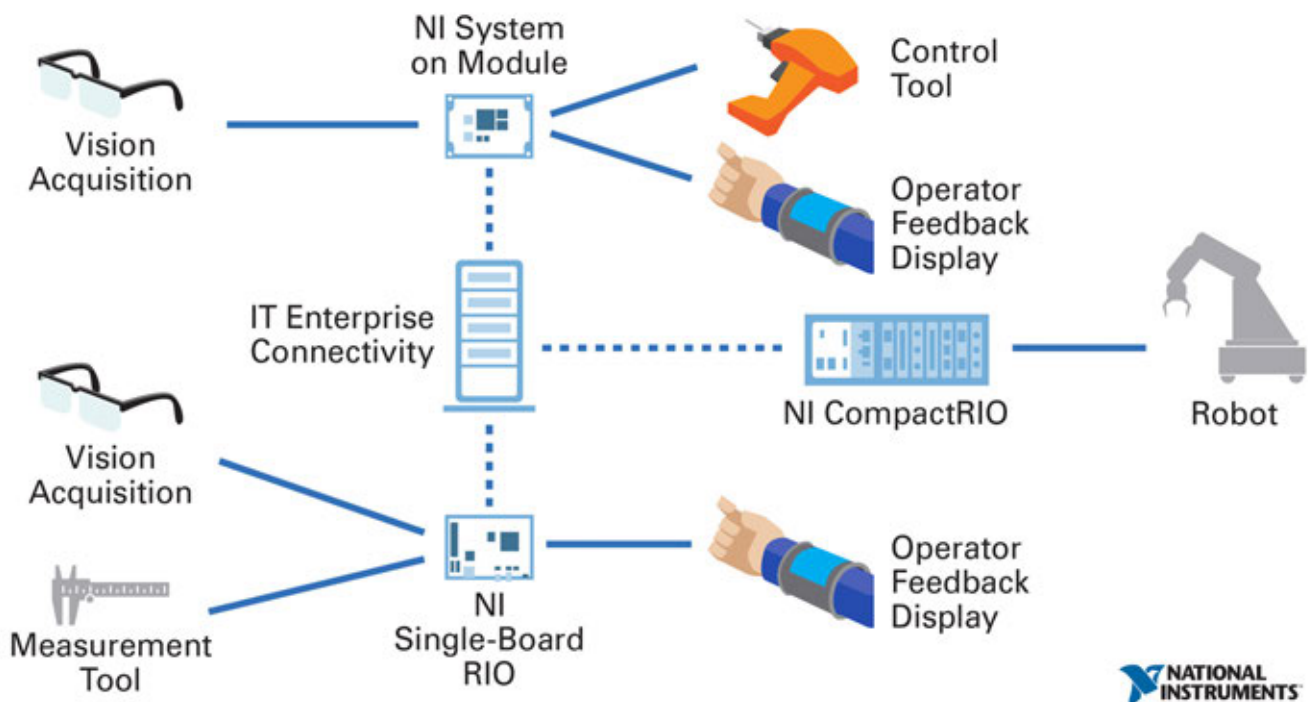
NI System on Module

Control Tool

Vision Acquisition

Operator Feedback Display

IT Enterprise Connectivity

NI CompactRIO

Robot

Vision Acquisition

Measurement Tool

NI Single-Board RIO

Operator Feedback Display

NATIONAL INSTRUMENTS